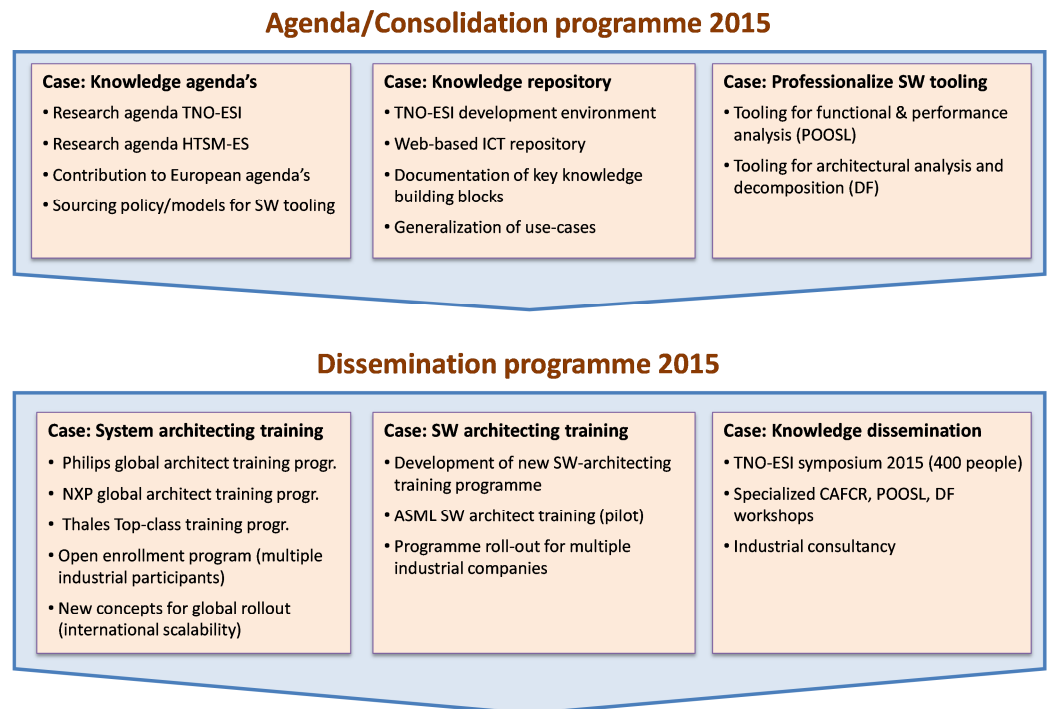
Agenda/Consolidation programme 2015

Case: Knowledge agenda's
• Research agenda TNO-ESI
• Research agenda HTSM-ES
• Contribution to European agenda's
• Sourcing policy/models for SW tooling

Case: Knowledge repository
• TNO-ESI development environment
• Web-based ICT repository
• Documentation of key knowledge building blocks
• Generalization of use-cases

Case: Professionalize SW tooling
• Tooling for functional & performance analysis (POOSL)
• Tooling for architectural analysis and decomposition (DF)

Dissemination programme 2015

Case: System architecting training
• Philips global architect training progr.
• NXP global architect training progr.
• Thales Top-class training progr.
• Open enrollment program (multiple industrial participants)
• New concepts for global rollout (international scalability)

Case: SW architecting training
• Development of new SW-architecting training programme
• ASML SW architect training (pilot)
• Programme roll-out for multiple industrial companies

Case: Knowledge dissemination
• TNO-ESI symposium 2015 (400 people)
• Specialized CAFCR, POOSL, DF workshops
• Industrial consultancy